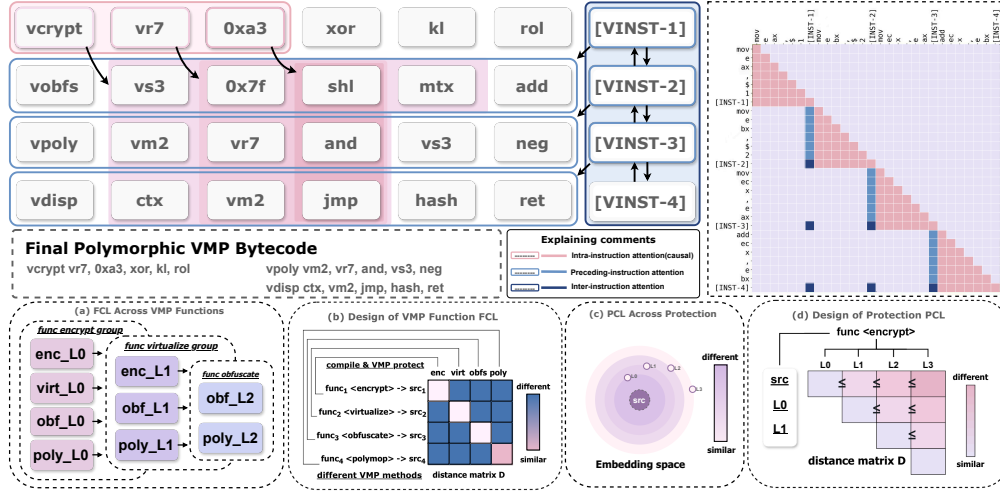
vcrypt vr7 0xa3 xor kl rol [VINST-1]

vobfs vs3 0x7f shl mtx add [VINST-2]

vpoly vm2 vr7 and vs3 neg [VINST-3]

vdisp ctx vm2 jmp hash ret [VINST-4]

Final Polymorphic VMP Bytecode

vcrypt vr7, 0xa3, xor, kl, rol

vpoly vm2, vr7, and, vs3, neg

vdisp ctx, vm2, jmp, hash, ret

Explaining comments

Intra-instruction attention(causal)

Preceding-instruction attention

Inter-instruction attention

mov e ax , $ 1 [INST-1] mov e bx , $ 2 [INST-2] mov ec x , e ax [INST-3] add ec x , e bx [INST-4]

(a) FCL Across VMP Functions

func encrypt group

enc_L0

virt_L0

obf_L0

poly_L0

func virtualize group

enc_L1

obf_L1

poly_L1

func obfuscate

obf_L2

poly_L2

(b) Design of VMP Function FCL

compile & VMP protect

enc virt obfs poly

func$_1$ <encrypt> -> src$_1$

func$_2$ <virtualize> -> src$_2$

func$_3$ <obfuscate> -> src$_3$

func$_4$ <polymop> -> src$_4$

different

similar

different VMP methods

distance matrix D

(c) PCL Across Protection

L0 L1 L2 L3

src

different

similar

Embedding space

(d) Design of Protection PCL

func <encrypt>

L0 L1 L2 L3

src

L0

L1

≤ ≤ ≤

≤ ≤

≤

different

similar

distance matrix D